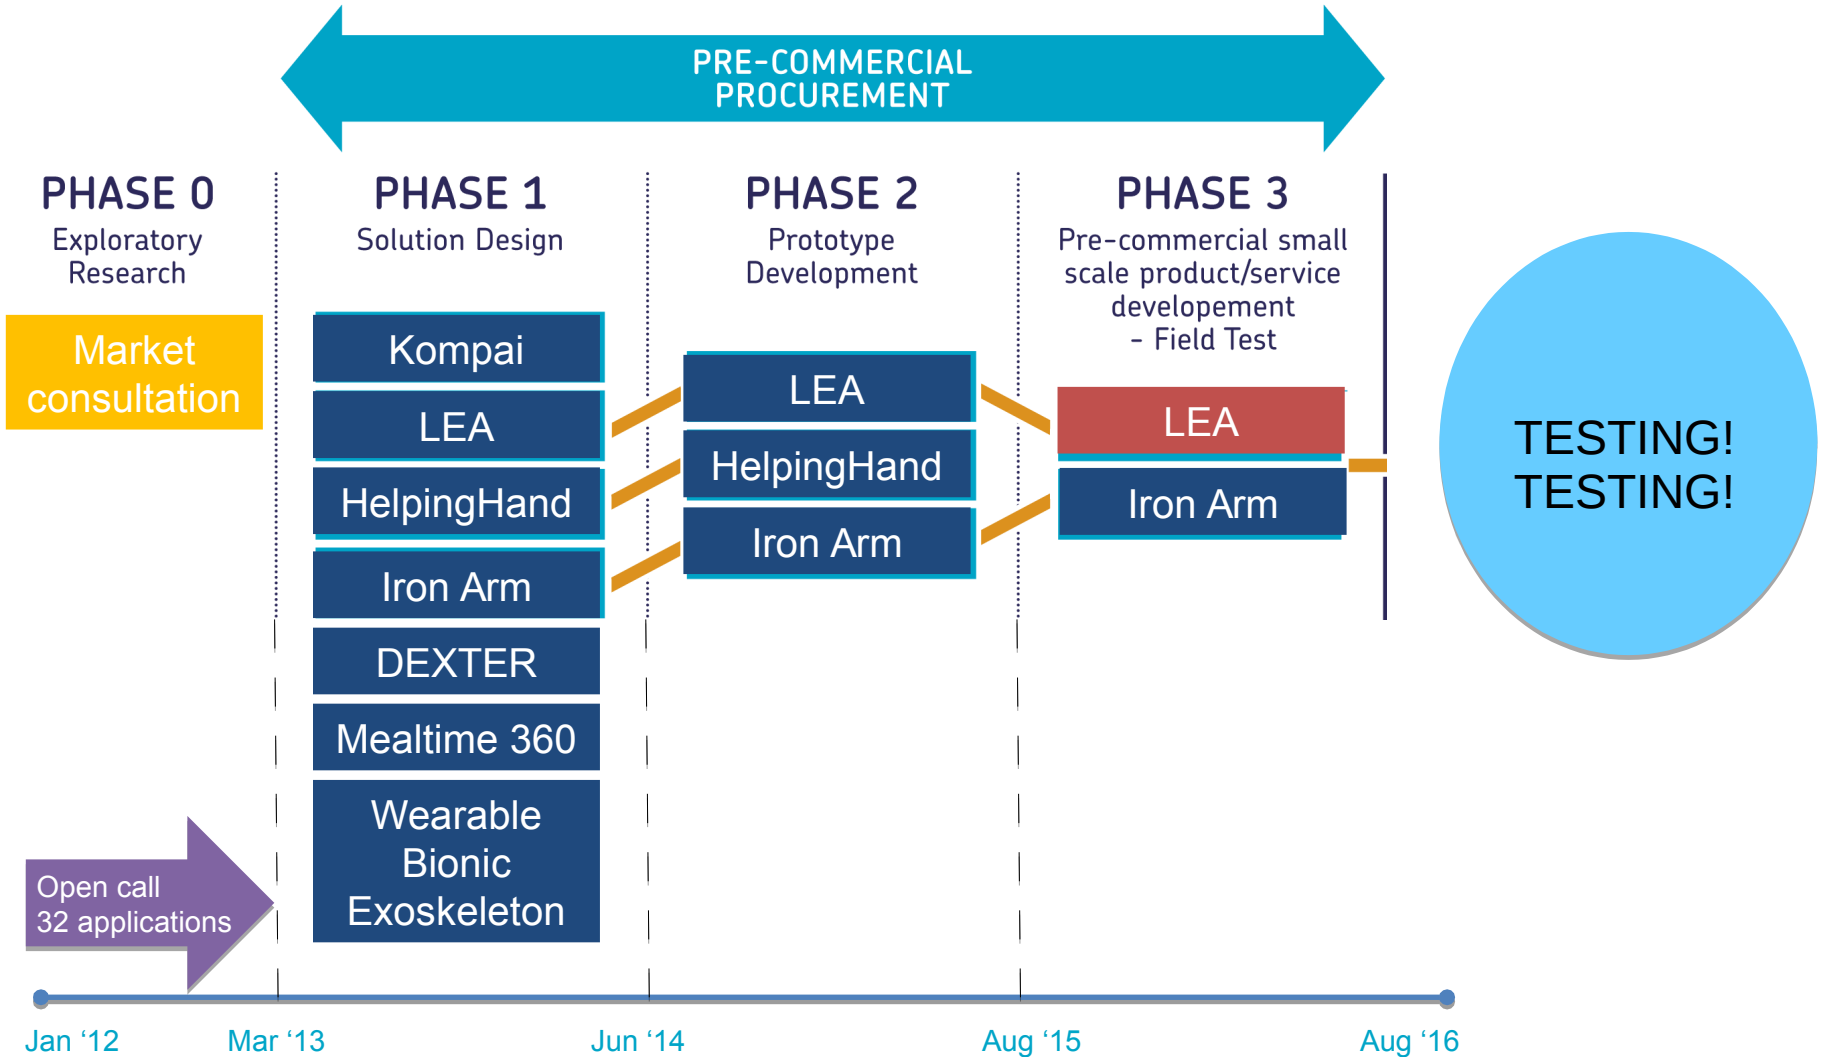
PRE-COMMERCIAL PROCUREMENT

PHASE 0
Exploratory Research

Market consultation

PHASE 1
Solution Design

Kompai

LEA

HelpingHand

Iron Arm

DEXTER

Mealtime 360

Wearable Bionic Exoskeleton

PHASE 2
Prototype Development

LEA

HelpingHand

Iron Arm

PHASE 3
Pre-commercial small scale product/service developement
- Field Test

LEA

Iron Arm

TESTING!
TESTING!

Open call
32 applications

Jan '12

Mar '13

Jun '14

Aug '15

Aug '16